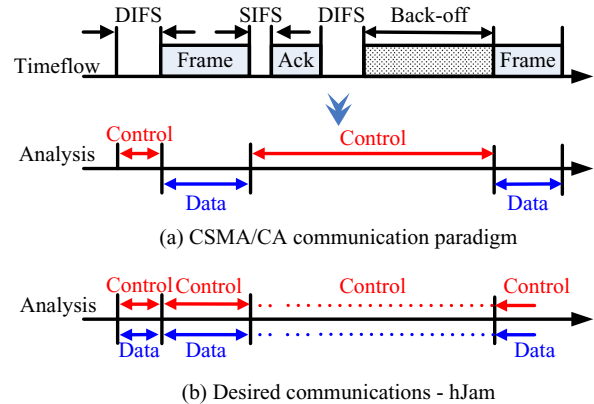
DIFS SIFS DIFS Back-off

Timeflow Frame Ack Frame

Control Control

Analysis

Data Data

(a) CSMA/CA communication paradigm

Control Control Control Control

Analysis

Data Data Data

(b) Desired communications - hJam